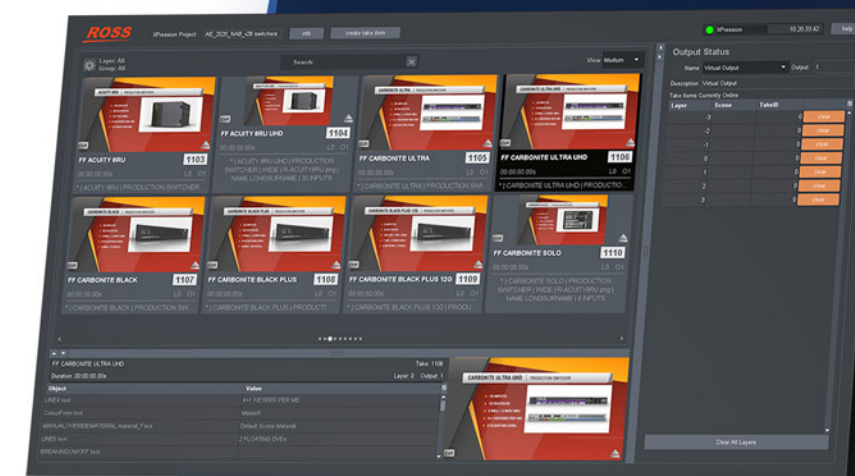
ROSS

XPression Project: AE_2020_NAB_s2ff switchers

info

create take item

XPression

10.20.33.42

help

Layer: All
Group: All

Search:

View: Medium

ACUITY 8RU

FF ACUITY 8RU

1103

00:00:00.00s

L0 O1

* | ACUITY 8RU | PRODUCTION SWITCHER...

ACUITY 8RU UHD

FF ACUITY 8RU UHD

1104

* | ACUITY 8RU UHD | PRODUCTION SWITCHER | WIDE | R-ACUITY8RU.png | NAME LONGSURNAME | 30 INPUTS

CARBONITE ULTRA

FF CARBONITE ULTRA

1105

00:00:00.00s

L0 O1

* | CARBONITE ULTRA | PRODUCTION SWI...

CARBONITE ULTRA UHD

FF CARBONITE ULTRA UHD

1106

00:00:00.00s

L0 O1

* | CARBONITE ULTRA UHD | PRODUCTION...

CARBONITE BLACK

FF CARBONITE BLACK

1107

00:00:00.00s

L0 O1

* | CARBONITE BLACK | PRODUCTION SWI...

CARBONITE BLACK

FF CARBONITE BLACK PLUS

1108

00:00:00.00s

L0 O1

* | CARBONITE BLACK PLUS | PRODUCTI...

CARBONITE BLACK

FF CARBONITE BLACK PLUS 12G

1109

00:00:00.00s

L0 O1

* | CARBONITE BLACK PLUS 12G | PRODU...

FF CARBONITE SOLO

1110

00:00:00.00s

* | CARBONITE SOLO | PRODUCTION SWITCHER | WIDE | R-ACUITY8RU.png | NAME LONGSURNAME | 8 INPUTS

Output Status

Name: Virtual Output

Output: 1

Description: Virtual Output

Take Items Currently Online

| Layer | Scene | TakeID | |
|---|---|---|---|
| -3 | | 0 | clear |
| -2 | | 0 | clear |
| -1 | | 0 | clear |
| 0 | | 0 | clear |
| 1 | | 0 | clear |
| 2 | | 0 | clear |
| 3 | | 0 | clear |

FF CARBONITE ULTRA UHD

Take: 1106

Duration: 00:00:00.00s

Layer: 0

Output: 1

| Object | Value |
|---|---|
| LINE4 text | 4+1 KEYERS PER ME |
| ColourFont text | Mastell |
| MANUALOVERIDEMATERIAL.material_Face | Default Scene Material |
| LINE5 text | 2 FLOATING DVEs |
| BREAKINGONOFF text | |

CARBONITE ULTRA UHD

Clear All Layers